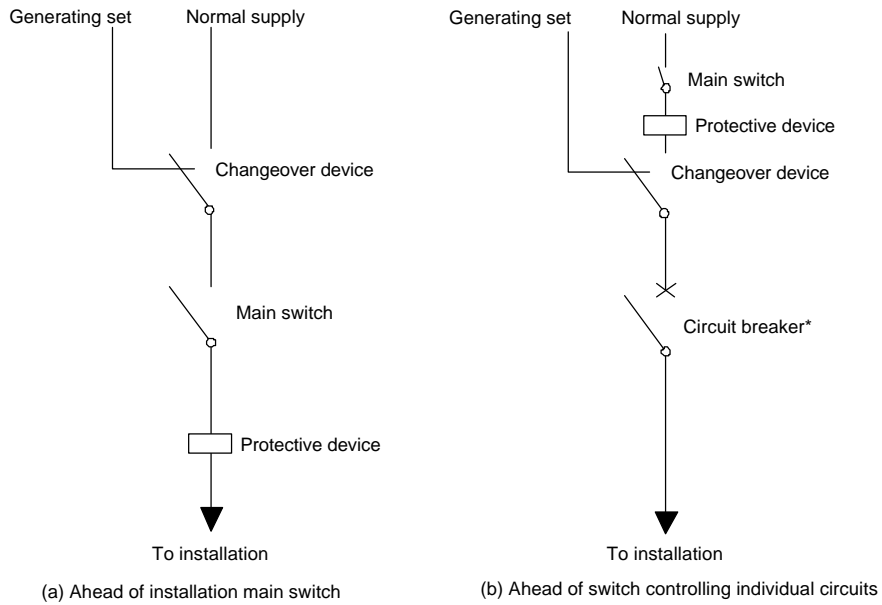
Generating set
Normal supply
Changeover device
Main switch
Protective device
To installation
(a) Ahead of installation main switch

Generating set
Normal supply
Main switch
Protective device
Changeover device
Circuit breaker*
To installation
(b) Ahead of switch controlling individual circuits